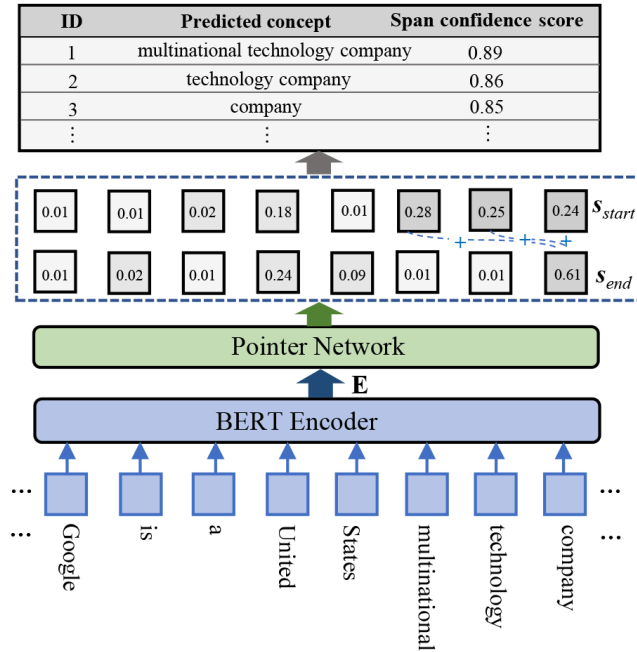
| ID | Predicted concept | Span confidence score |
|---|---|---|
| 1 | multinational technology company | 0.89 |
| 2 | technology company | 0.86 |
| 3 | company | 0.85 |
| ⋮ | ⋮ | ⋮ |

0.01 0.01 0.02 0.18 0.01 0.28 0.25 0.24 $s_{start}$

+ + +

0.01 0.02 0.01 0.24 0.09 0.01 0.01 0.61 $s_{end}$

Pointer Network

E

BERT Encoder

… Google is a United States multinational technology company …

…  …